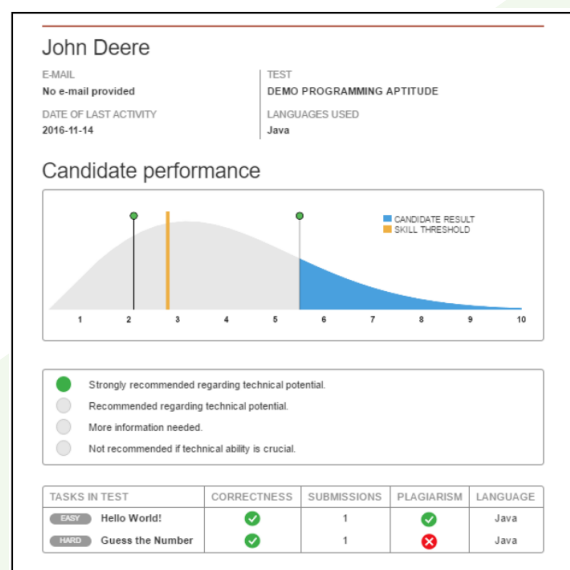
John Deere

E-MAIL
No e-mail provided

TEST
DEMO PROGRAMMING APTITUDE

DATE OF LAST ACTIVITY
2016-11-14

LANGUAGES USED
Java

Candidate performance

CANDIDATE RESULT
SKILL THRESHOLD

1 2 3 4 5 6 7 8 9 10

Strongly recommended regarding technical potential.
Recommended regarding technical potential.
More information needed.
Not recommended if technical ability is crucial.

| TASKS IN TEST | CORRECTNESS | SUBMISSIONS | PLAGIARISM | LANGUAGE |
|---|---|---|---|---|
| EASY Hello World! | | 1 | | Java |
| HARD Guess the Number | | 1 | | Java |